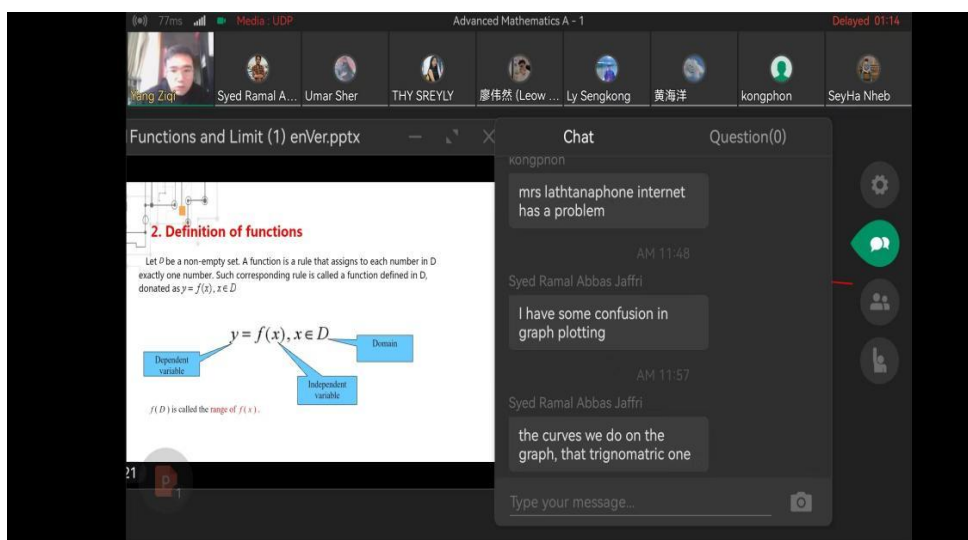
77ms Media : UDP
Advanced Mathematics A - 1
Delayed 01:14

Yang Ziqi
Syed Ramal A...
Umar Sher
THY SREYLY
廖伟然 (Leow ...
Ly Sengkong
黄海洋
kongphon
SeyHa Nheb

Functions and Limit (1) enVer.pptx

2. Definition of functions

Let $D$ be a non-empty set. A function is a rule that assigns to each number in D exactly one number. Such corresponding rule is called a function defined in D, donated as $y = f(x), x \in D$

$y = f(x), x \in D$

Dependent variable
Domain
Independent variable

$f(D)$ is called the range of $f(x)$.

21
1

Chat
Question(0)

kongphon
mrs lathtanaphone internet has a problem

AM 11:48

Syed Ramal Abbas Jaffri
I have some confusion in graph plotting

AM 11:57

Syed Ramal Abbas Jaffri
the curves we do on the graph, that trignomatric one

Type your message...